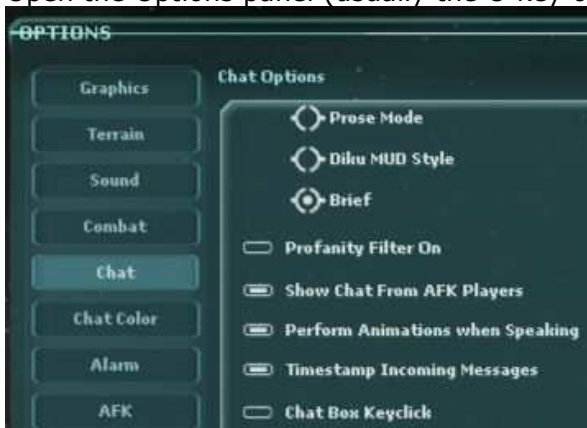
Open the options panel (usually the o key) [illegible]

OPTIONS

Graphics

Terrain

Sound

Combat

Chat

Chat Color

Alarm

AFK

Chat Options

Prose Mode

Diku MUD Style

Brief

Profanity Filter On

Show Chat From AFK Players

Perform Animations when Speaking

Timestamp Incoming Messages

Chat Box Keyclick